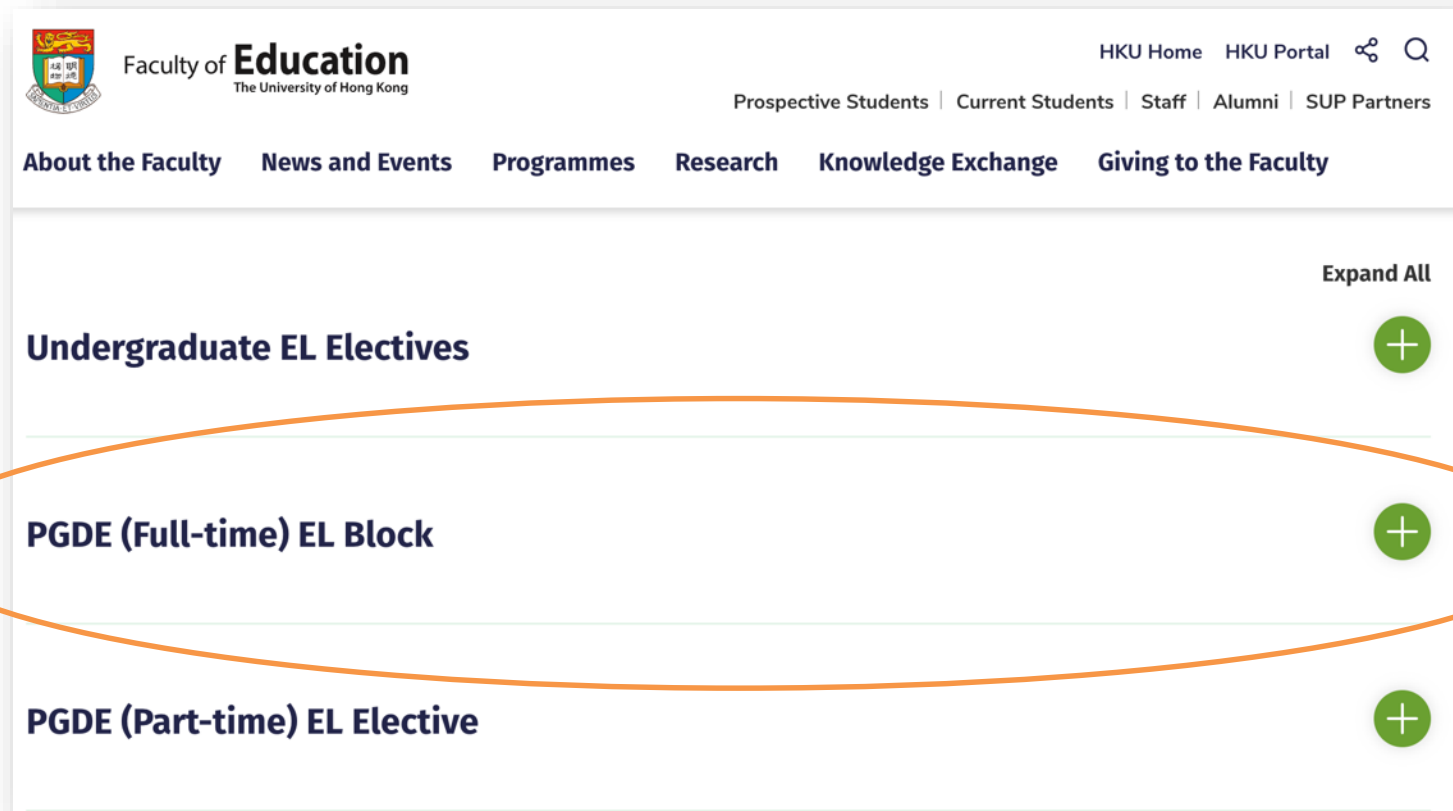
Faculty of Education
The University of Hong Kong

HKU Home HKU Portal

Prospective Students | Current Students | Staff | Alumni | SUP Partners

About the Faculty News and Events Programmes Research Knowledge Exchange Giving to the Faculty

Expand All

Undergraduate EL Electives

PGDE (Full-time) EL Block

PGDE (Part-time) EL Elective